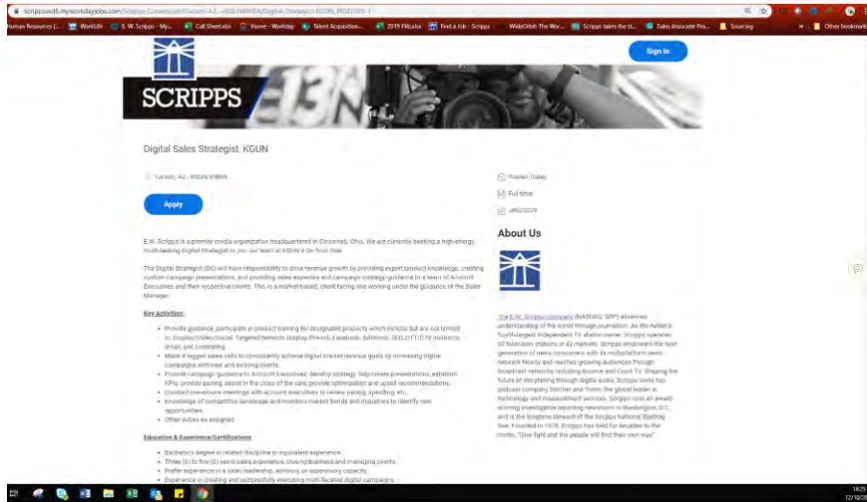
scripps.wd5.myworkdayjobs.com/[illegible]

Human Resources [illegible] Worklife E. W. Scripps - My... Call Sheet.xlsx Home - Workday Talent Acquisition... 2019 Fillustra Find a Job - Scripps WideOrbit The Wor... Scripps takes the st... Sales Associate Pro... Sourcing Other bookmarks

SCRIPPS

Sign In

Digital Sales Strategist, KGUN

Tucson, AZ - KGUN/KWBA

Apply

Posted Today

Full time

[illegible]

About Us

E.W. Scripps is a premier media organization headquartered in Cincinnati, Ohio. We are currently seeking a high-energy, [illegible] Digital Strategist to join our team at KGUN 9 On Your Side.

The Digital Strategist (DS) will have responsibility to drive revenue growth by providing expert product knowledge, creating custom campaign presentations, and providing sales expertise and campaign strategy/guidance to a team of Account Executives and their respective clients. This is a market-based, client facing role working under the guidance of the Sales Manager.

Key Activities:

• Provide guidance, participate in product training for designated products which include but are not limited to: Display/Video/Social, Targeted Network Display, Pre-roll, Facebook, AdWords, SEO, OTT/CTV solutions, email, and Contesting.
• Make 8 logged sales calls to consistently achieve digital market revenue goals by increasing digital campaigns with new and existing clients.
• Provide campaign guidance to Account Executives: develop strategy, help create presentations, establish KPIs, provide pacing, assist in the close of the sale, provide optimization and upsell recommendations.
• Conduct one-on-one meetings with account executives to review pacing, spending, etc.
• Knowledge of competitive landscape and monitors market trends and industries to identify new opportunities.
• Other duties as assigned.

Education & Experience/Certifications:

• Bachelor's degree in related discipline or equivalent experience.
• Three (3) to five (5) years sales experience, closing business and managing clients.
• Prefer experience as a sales leadership, advisory, or supervisory capacity.
• Experience in creating and successfully executing multi-faceted digital campaigns.

The E.W. Scripps Company (NASDAQ: SSP) advances understanding of the world through journalism. As the nation's fourth-largest independent TV station owner, Scripps operates 60 television stations in 42 markets. Scripps empowers the next generation of news consumers with its multiplatform news network Newsy and reaches growing audiences through broadcast networks including Bounce and Court TV. Shaping the future of storytelling through digital audio, Scripps owns top podcast company Stitcher and Triton, the global leader in technology and measurement services. Scripps runs an award-winning investigative reporting newsroom in Washington, D.C., and is the longtime steward of the Scripps National Spelling Bee. Founded in 1878, Scripps has held for decades to the motto, "Give light and the people will find their own way."

14:25
12/18/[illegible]